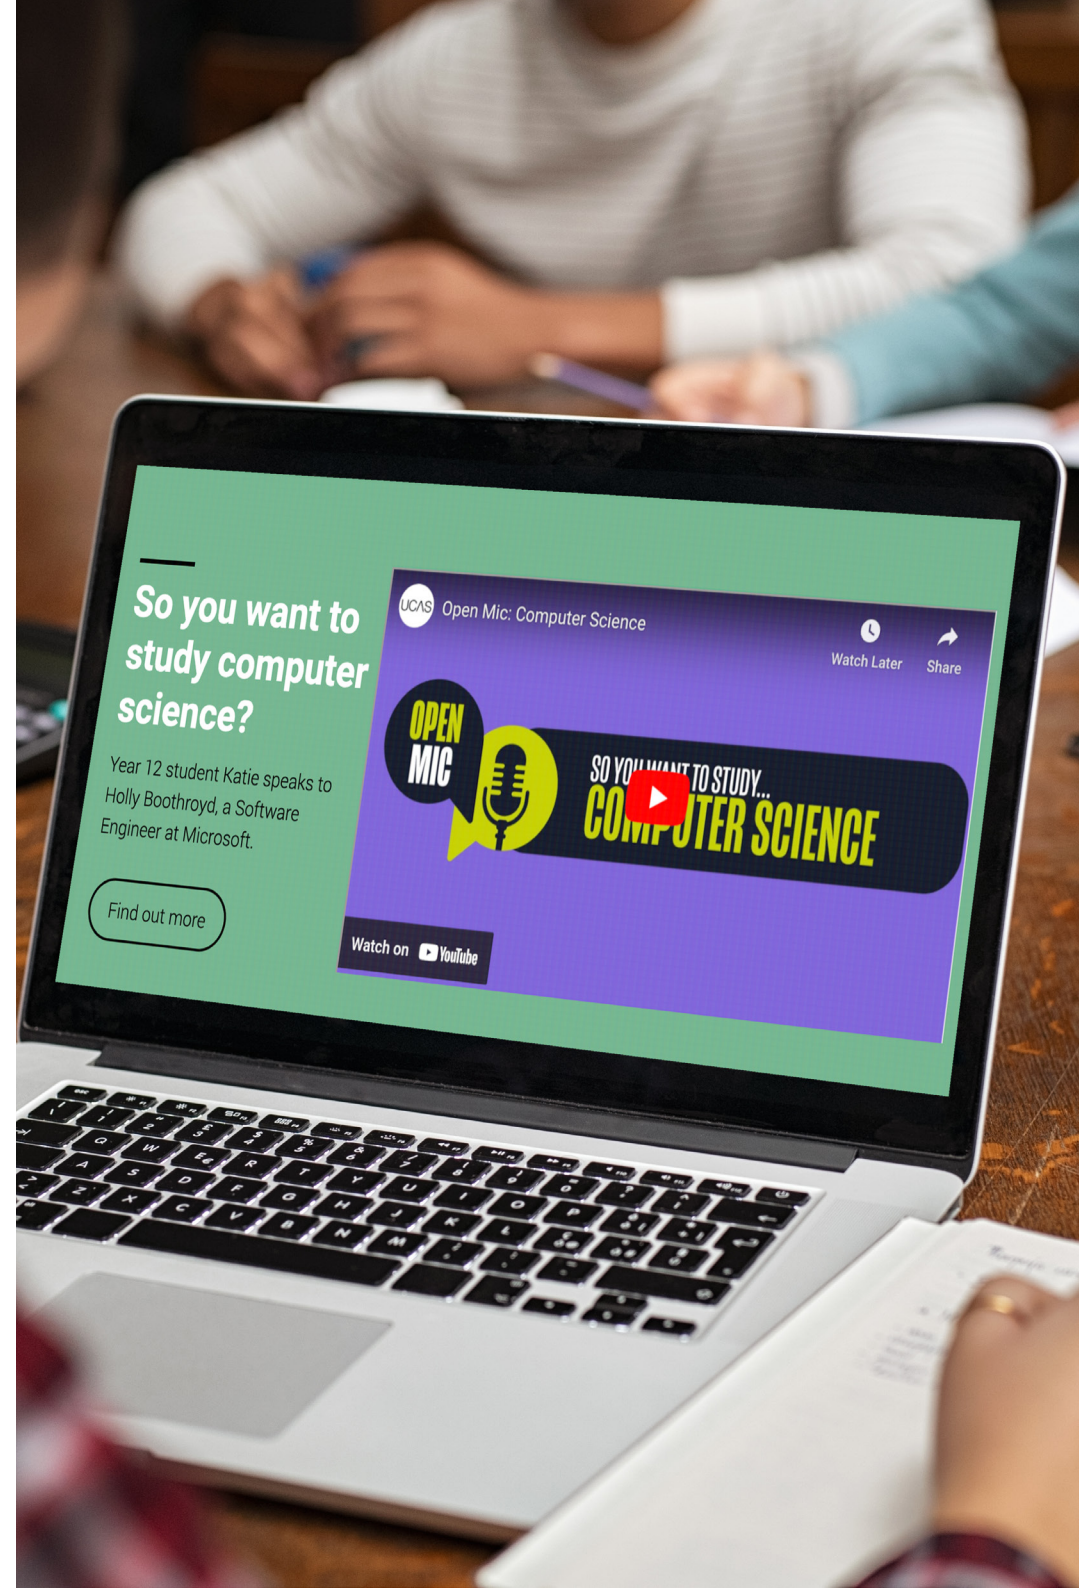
So you want to study computer science?

Year 12 student Katie speaks to Holly Boothroyd, a Software Engineer at Microsoft.

Find out more

UCAS Open Mic: Computer Science

Watch Later

Share

OPEN MIC

SO YOU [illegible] TO STUDY...

CO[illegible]UTER SCIENCE

Watch on YouTube